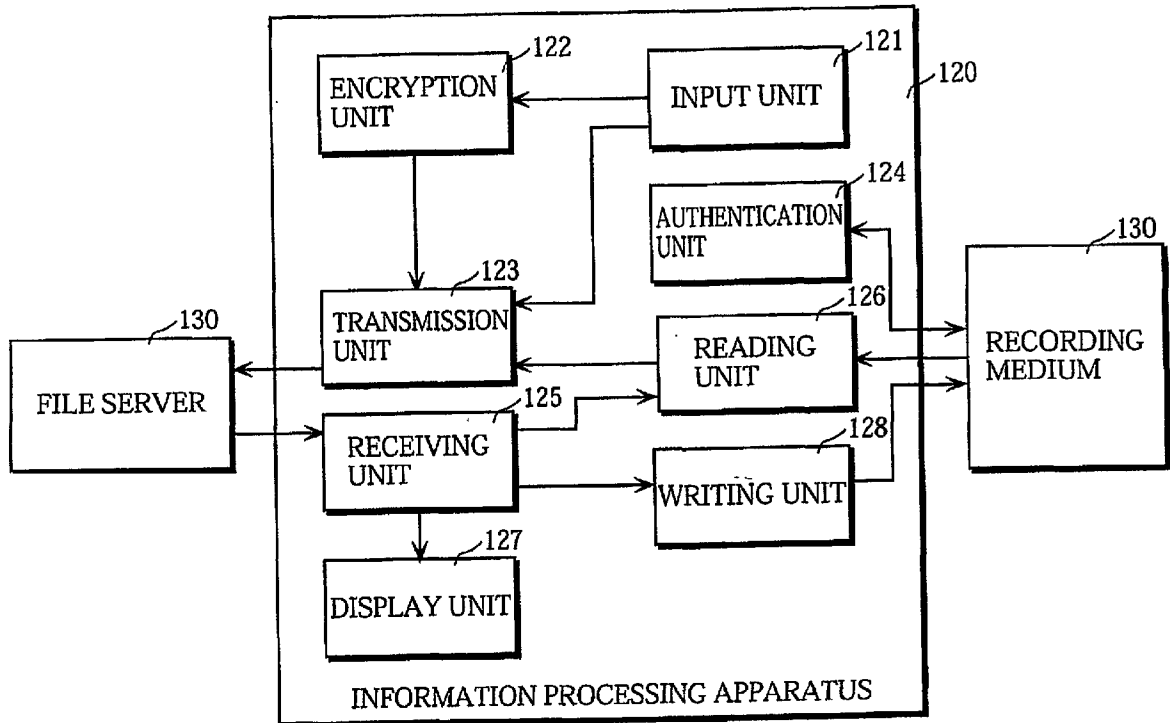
122
ENCRYPTION UNIT

121
INPUT UNIT

120

124
AUTHENTICATION UNIT

130
RECORDING MEDIUM

123
TRANSMISSION UNIT

130
FILE SERVER

126
READING UNIT

125
RECEIVING UNIT

128
WRITING UNIT

127
DISPLAY UNIT

INFORMATION PROCESSING APPARATUS